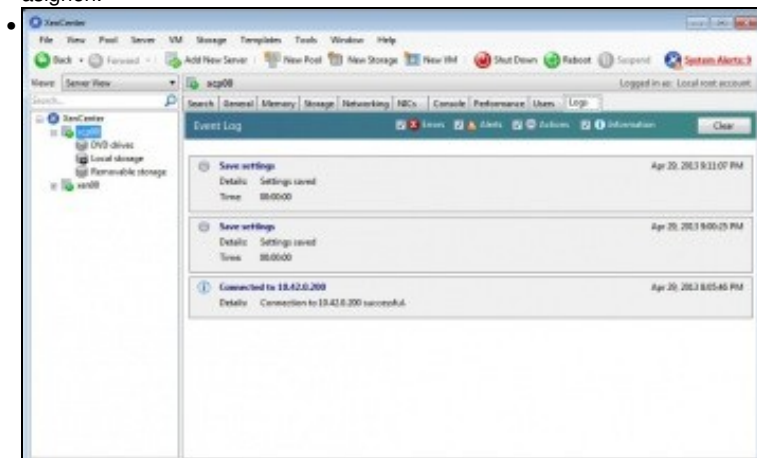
asignem.

XenCenter

File View Pool Server VM Storage Templates Tools Window Help

Back Forward Add New Server New Pool New Storage New VM Shut Down Reboot Suspend System Alerts: 9

Views: Server View

xcp00

Logged in as: Local root account

Search...

Search General Memory Storage Networking NICs Console Performance Users Logs

XenCenter
xcp00
DVD drives
Local storage
Removable storage
xen00

Event Log

Errors Alerts Actions Information

Clear

Save settings
Details: Settings saved
Time: 00:00:00
Apr 29, 2013 8:11:07 PM

Save settings
Details: Settings saved
Time: 00:00:00
Apr 29, 2013 8:00:25 PM

Connected to 10.42.0.200
Details: Connection to 10.42.0.200 successful.
Apr 29, 2013 8:05:46 PM